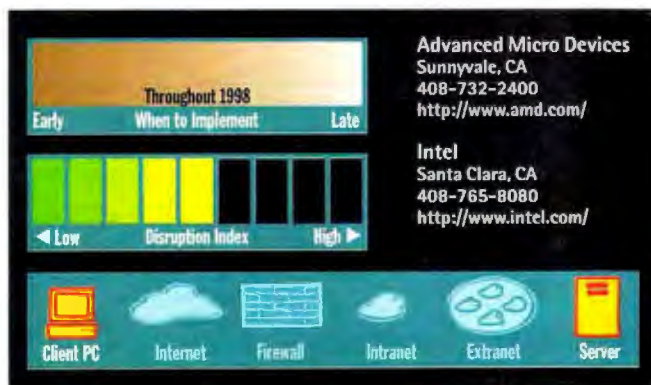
Throughout 1998

Early When to Implement Late

◀ Low Disruption Index High ▶

Advanced Micro Devices
Sunnyvale, CA
408-732-2400
http://www.amd.com/

Intel
Santa Clara, CA
408-765-8080
http://www.intel.com/

Client PC Internet Firewall Intranet Extranet Server